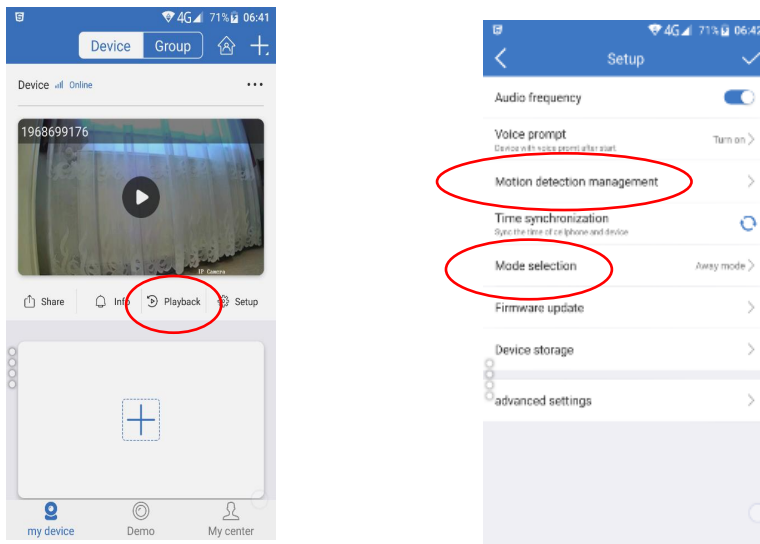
4G 71% 06:41

Device Group

Device Online •••

1968699176

IP Camera

Share Info Playback Setup

my device Demo My center

4G 71% 06:42

Setup

Audio frequency

Voice prompt
Device with voice prompt after start
Turn on

Motion detection management

Time synchronization
Sync the time of cellphone and device

Mode selection
Away mode

Firmware update

Device storage

advanced settings